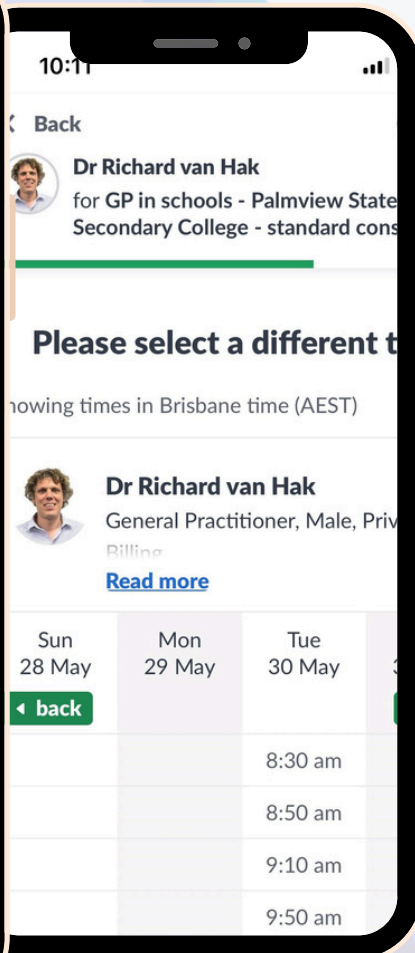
10:11

Back

Dr Richard van Hak
for GP in schools - Palmview State Secondary College - standard cons

Please select a different t

howing times in Brisbane time (AEST)

Dr Richard van Hak
General Practitioner, Male, Priv
Billing
Read more

| Sun 28 May | Mon 29 May | Tue 30 May |
|---|---|---|
| back | | |
| | | 8:30 am |
| | | 8:50 am |
| | | 9:10 am |
| | | 9:50 am |